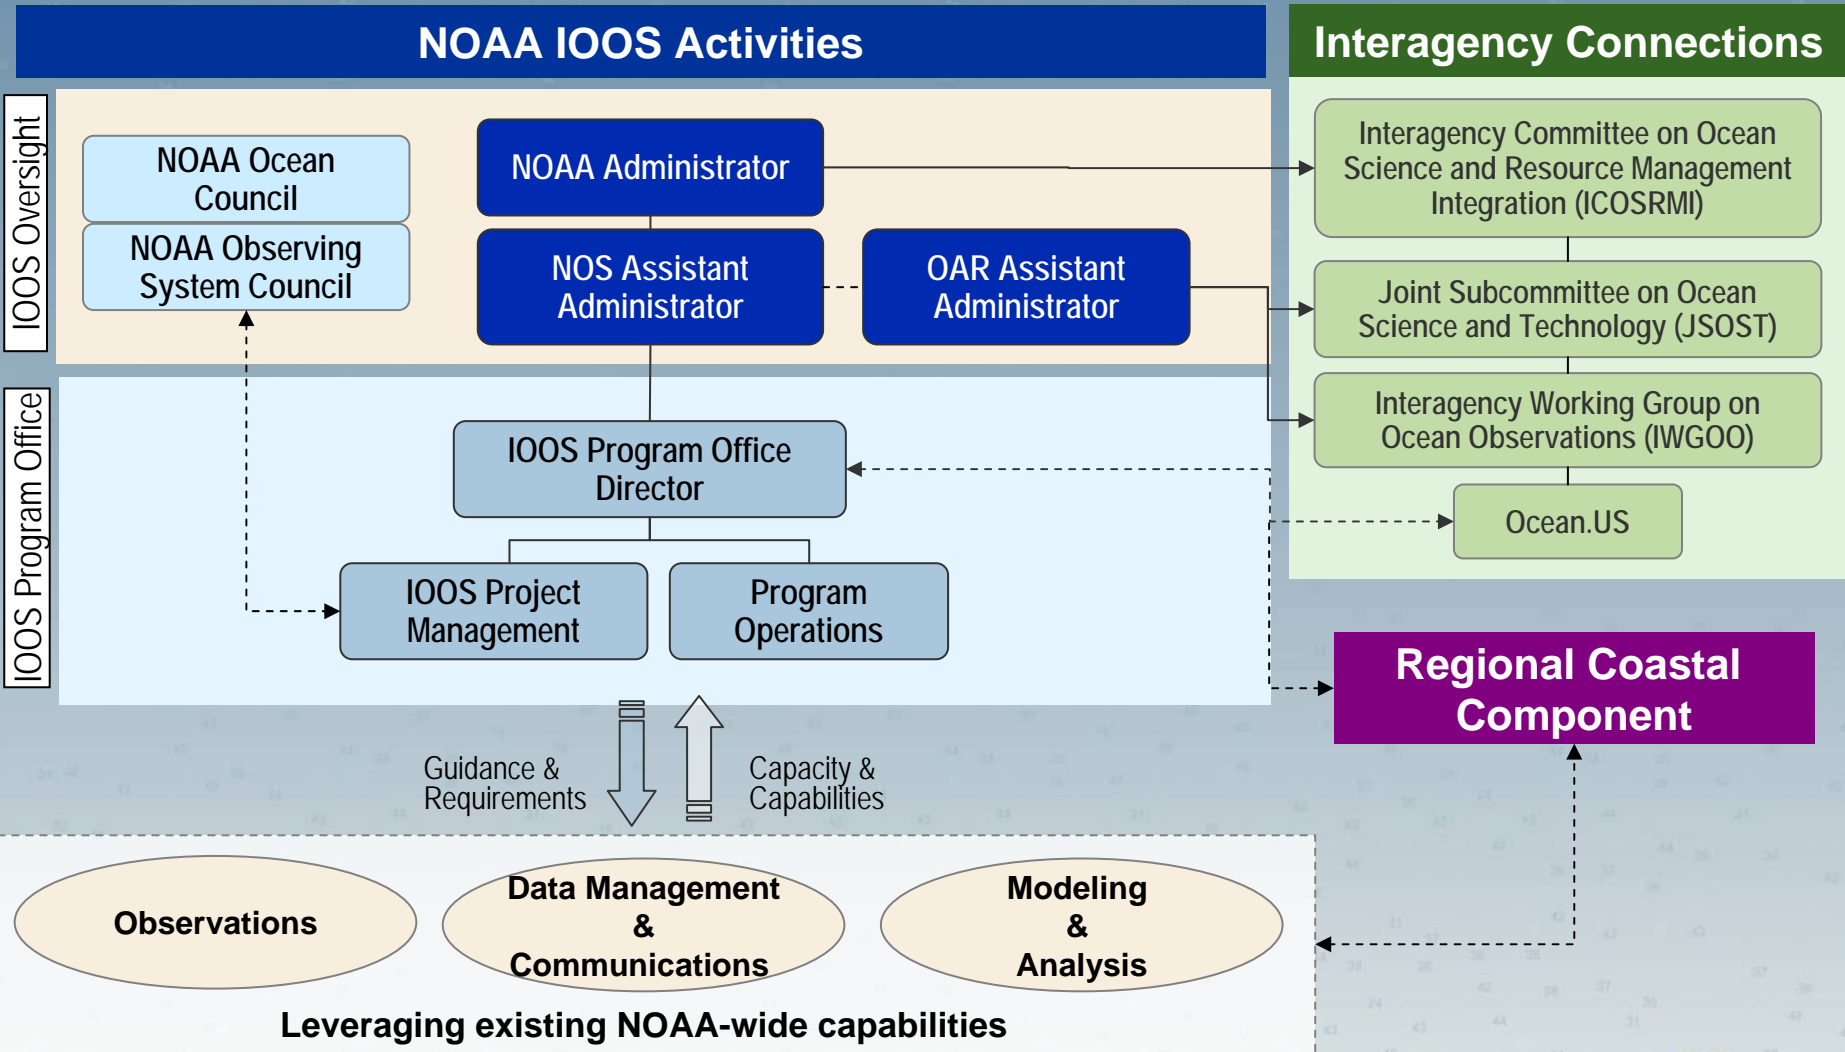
NOAA IOOS Activities

Interagency Connections

IOOS Oversight

NOAA Ocean Council

NOAA Observing System Council

NOAA Administrator

NOS Assistant Administrator

OAR Assistant Administrator

Interagency Committee on Ocean Science and Resource Management Integration (ICOSRMI)

Joint Subcommittee on Ocean Science and Technology (JSOST)

Interagency Working Group on Ocean Observations (IWGOO)

Ocean.US

IOOS Program Office

IOOS Program Office Director

IOOS Project Management

Program Operations

Regional Coastal Component

Guidance & Requirements

Capacity & Capabilities

Observations

Data Management & Communications

Modeling & Analysis

Leveraging existing NOAA-wide capabilities